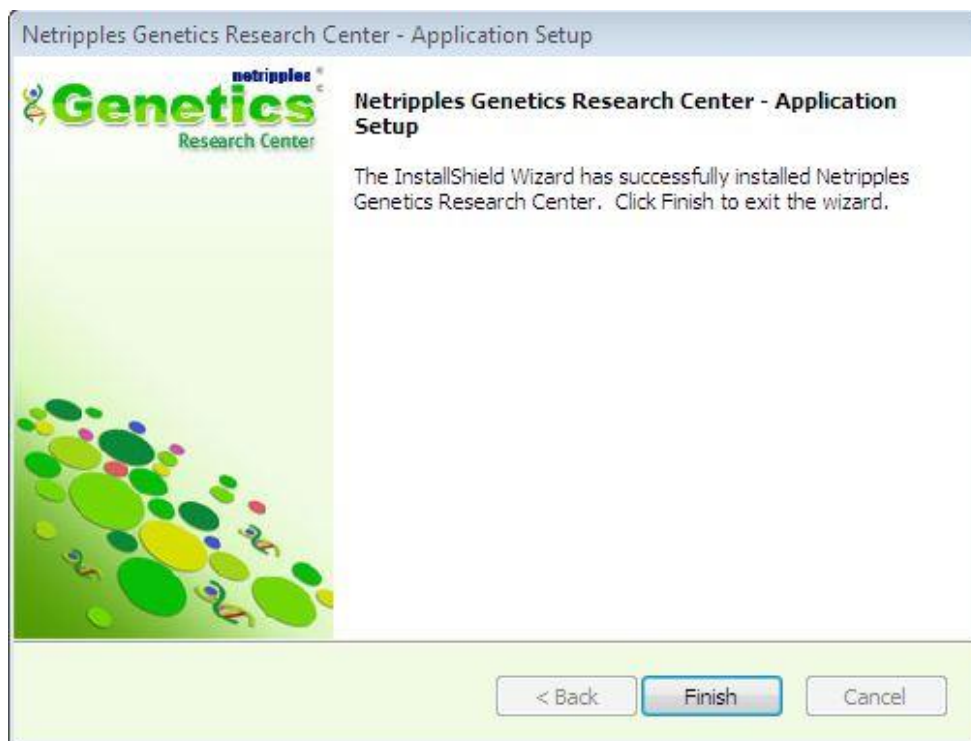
Netripples Genetics Research Center - Application Setup

netripples
Genetics
Research Center

Netripples Genetics Research Center - Application Setup

The InstallShield Wizard has successfully installed Netripples Genetics Research Center. Click Finish to exit the wizard.

< Back
Finish
Cancel